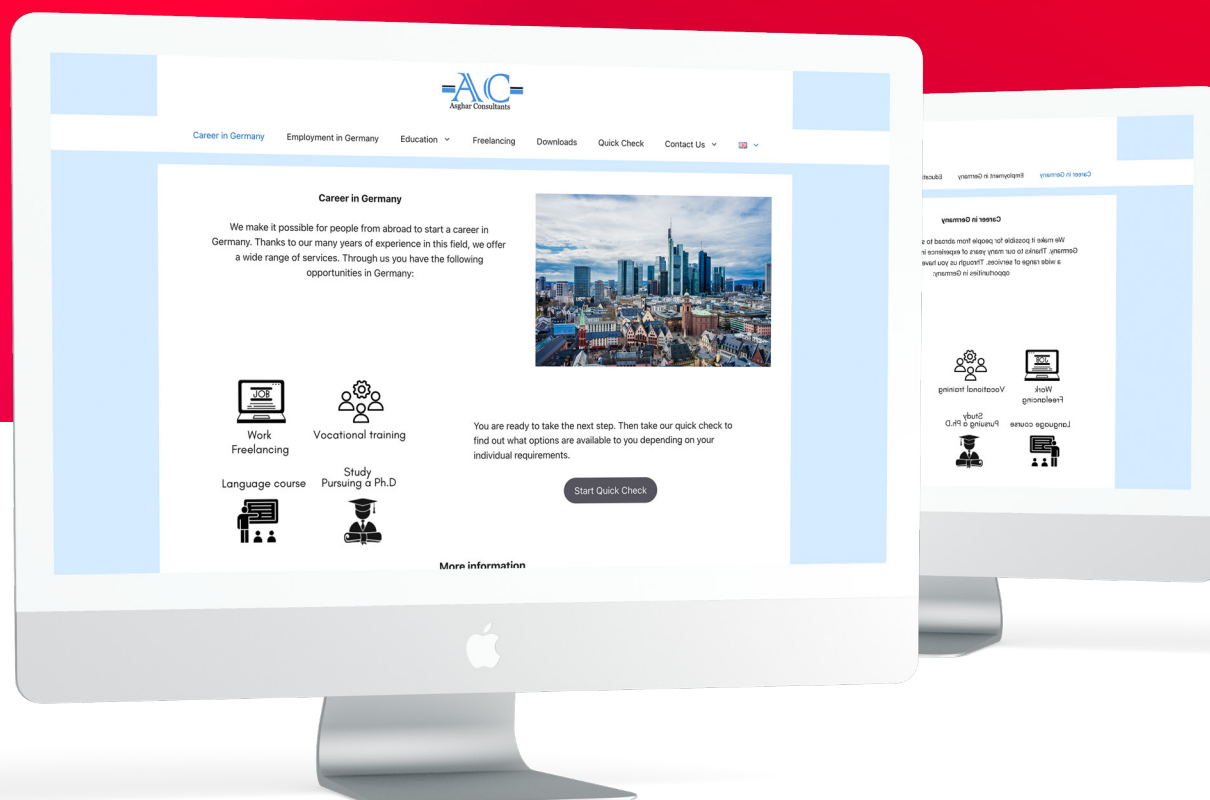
AC
Asghar Consultants

Career in Germany
Employment in Germany
Education
Freelancing
Downloads
Quick Check
Contact Us

Career in Germany

We make it possible for people from abroad to start a career in Germany. Thanks to our many years of experience in this field, we offer a wide range of services. Through us you have the following opportunities in Germany:

JOB
Work
Freelancing

Vocational training

Language course

Study
Pursuing a Ph.D

You are ready to take the next step. Then take our quick check to find out what options are available to you depending on your individual requirements.

Start Quick Check

More information

Career in Germany
Employment in Germany
Educati

Career in Germany

We make it possible for people from abroad to s
Germany. Thanks to our many years of experience i
a wide range of services. Through us you have
opportunities in Germany:

Work
Freelancing

Vocational training

Language course

Study
Pursuing a Ph.D